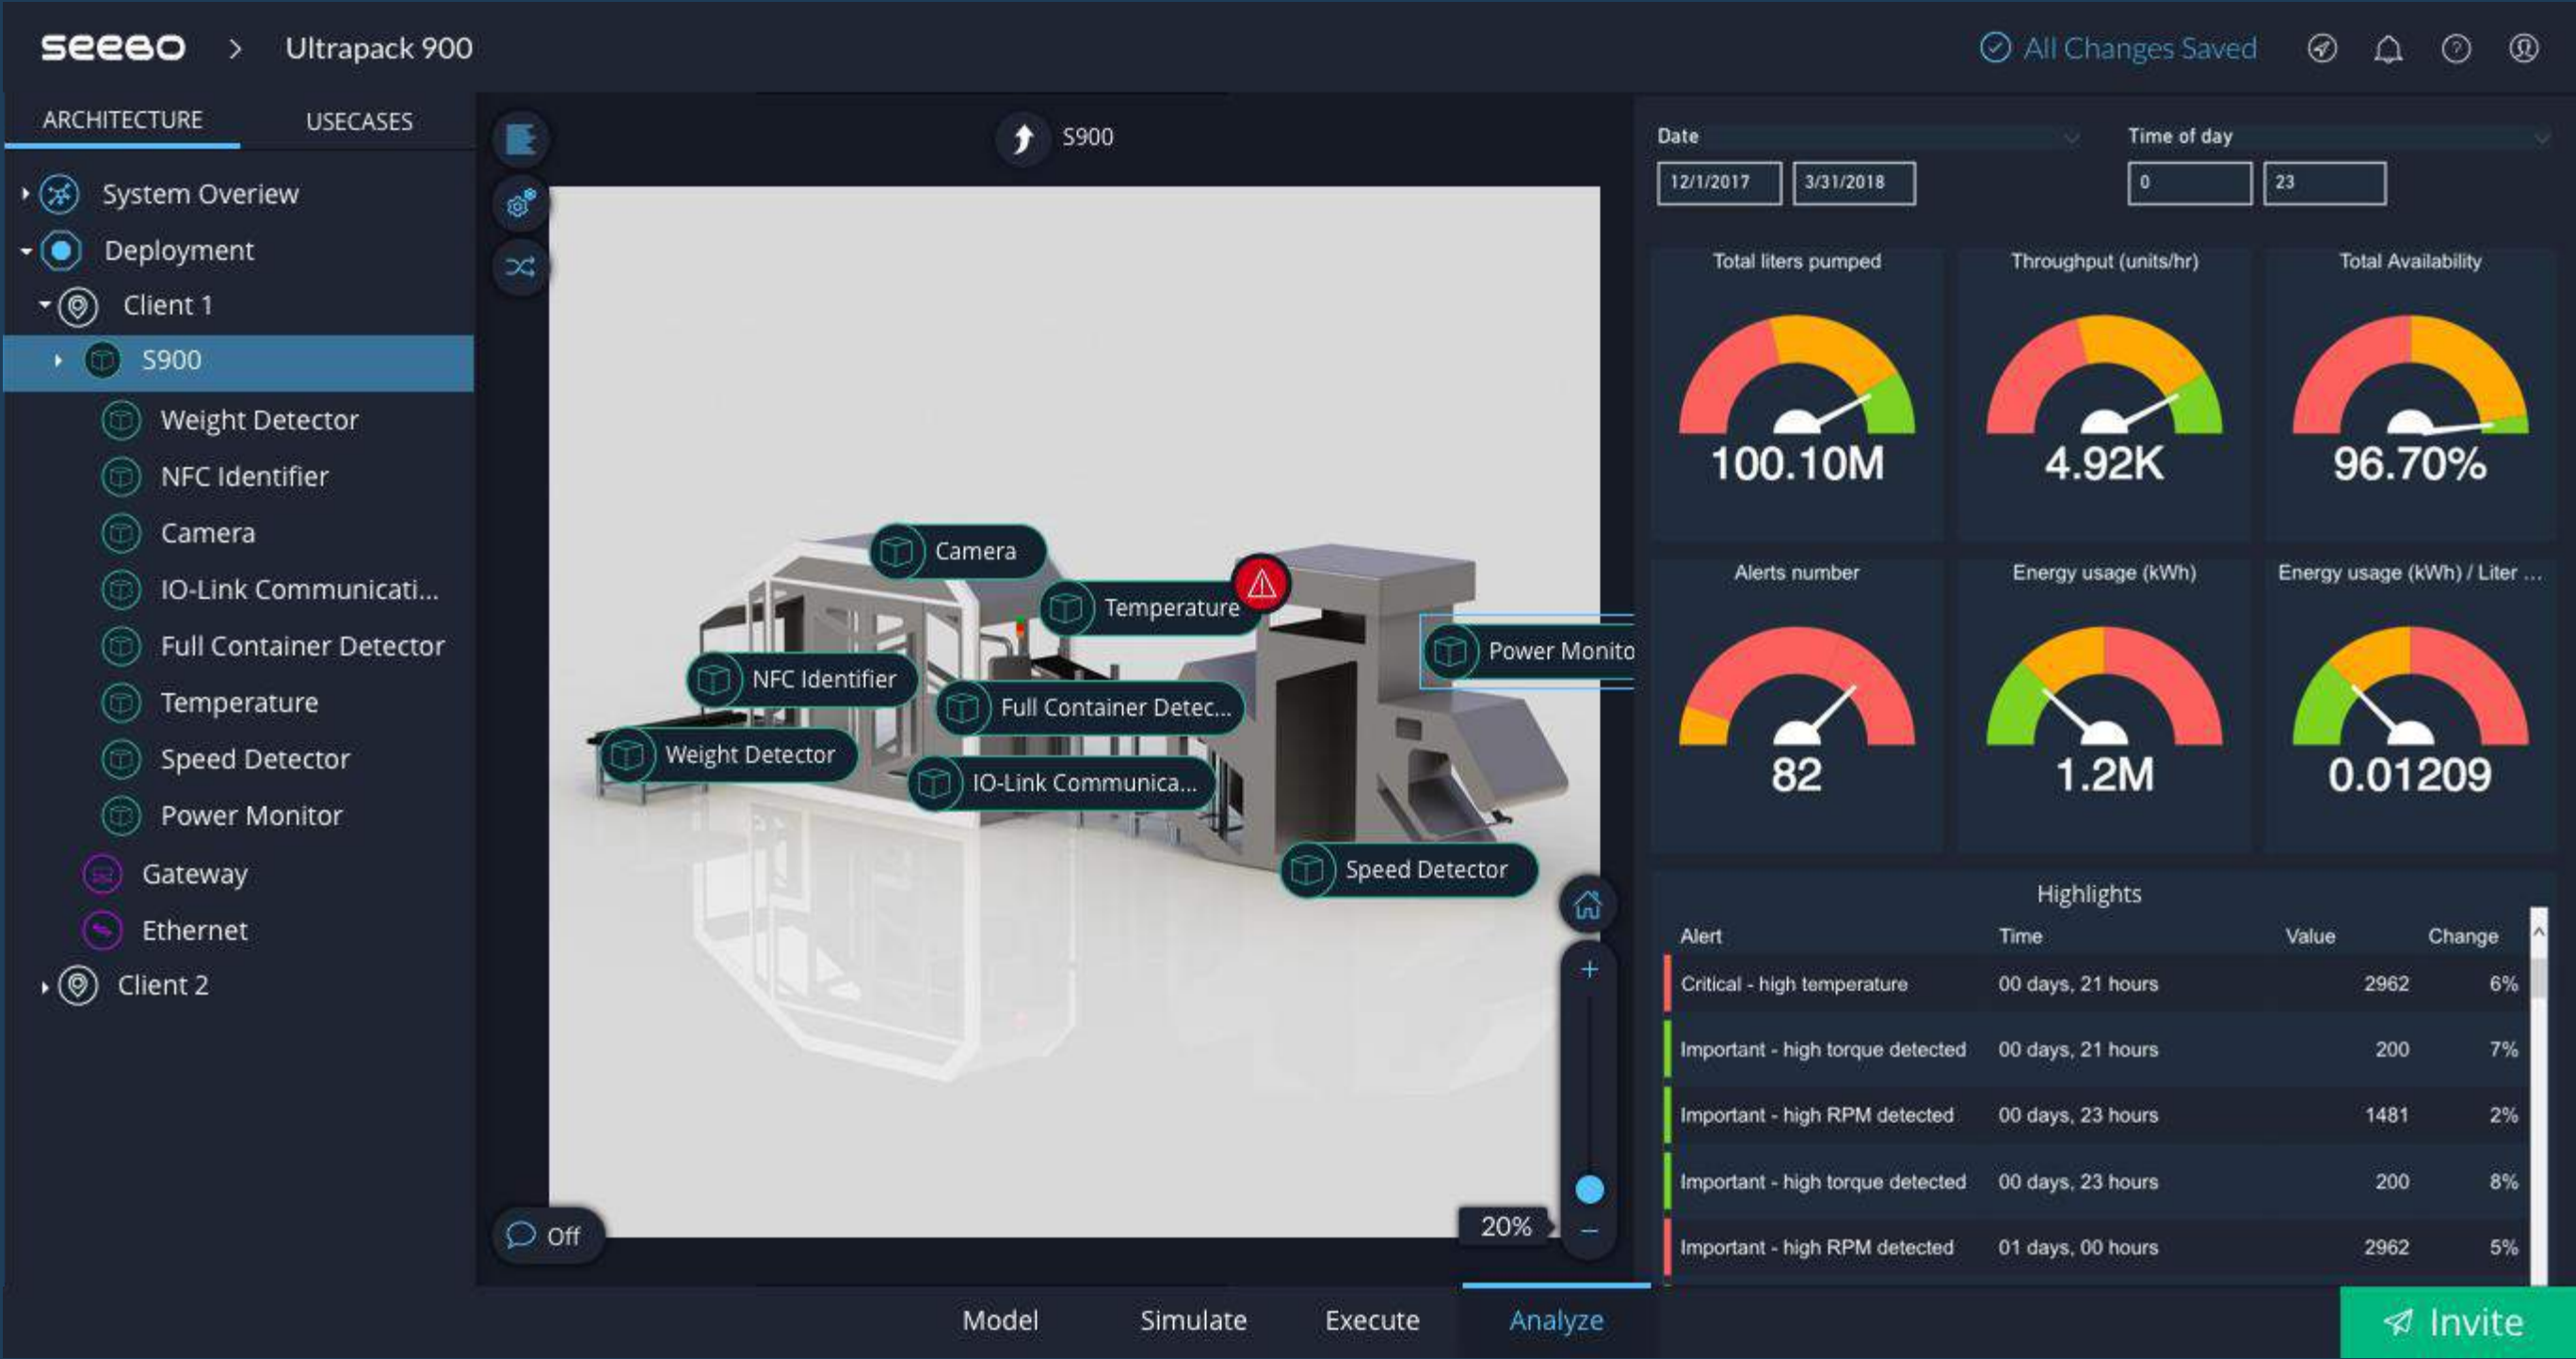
seebo > Ultrapack 900

All Changes Saved

ARCHITECTURE USECASES

System Overview
Deployment
Client 1
S900
Weight Detector
NFC Identifier
Camera
IO-Link Communicati...
Full Container Detector
Temperature
Speed Detector
Power Monitor
Gateway
Ethernet
Client 2

S900

Camera
Temperature
Power Monito
NFC Identifier
Full Container Detec...
Weight Detector
IO-Link Communica...
Speed Detector

Off

20%

+
−

Date
12/1/2017 3/31/2018

Time of day
0 23

Total liters pumped
100.10M

Throughput (units/hr)
4.92K

Total Availability
96.70%

Alerts number
82

Energy usage (kWh)
1.2M

Energy usage (kWh) / Liter ...
0.01209

Highlights

| Alert | Time | Value | Change |
|---|---|---|---|
| Critical - high temperature | 00 days, 21 hours | 2962 | 6% |
| Important - high torque detected | 00 days, 21 hours | 200 | 7% |
| Important - high RPM detected | 00 days, 23 hours | 1481 | 2% |
| Important - high torque detected | 00 days, 23 hours | 200 | 8% |
| Important - high RPM detected | 01 days, 00 hours | 2962 | 5% |

Model Simulate Execute Analyze

Invite